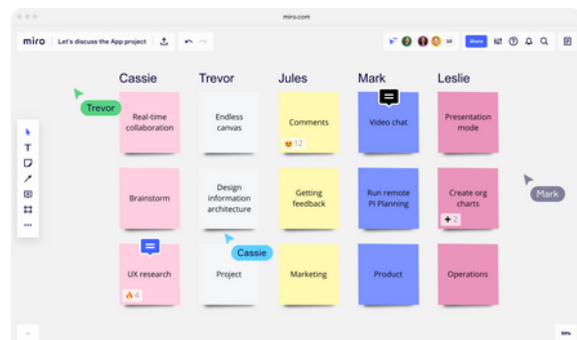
miro.com

miro Let's discuss the App project

Share

Cassie Trevor Jules Mark Leslie

Trevor

Real-time collaboration

Endless canvas

Comments

12

Video chat

Presentation mode

Brainstorm

Design information architecture

Getting feedback

Run remote PI Planning

Create org charts

2

Mark

UX research

4

Cassie

Project

Marketing

Product

Operations